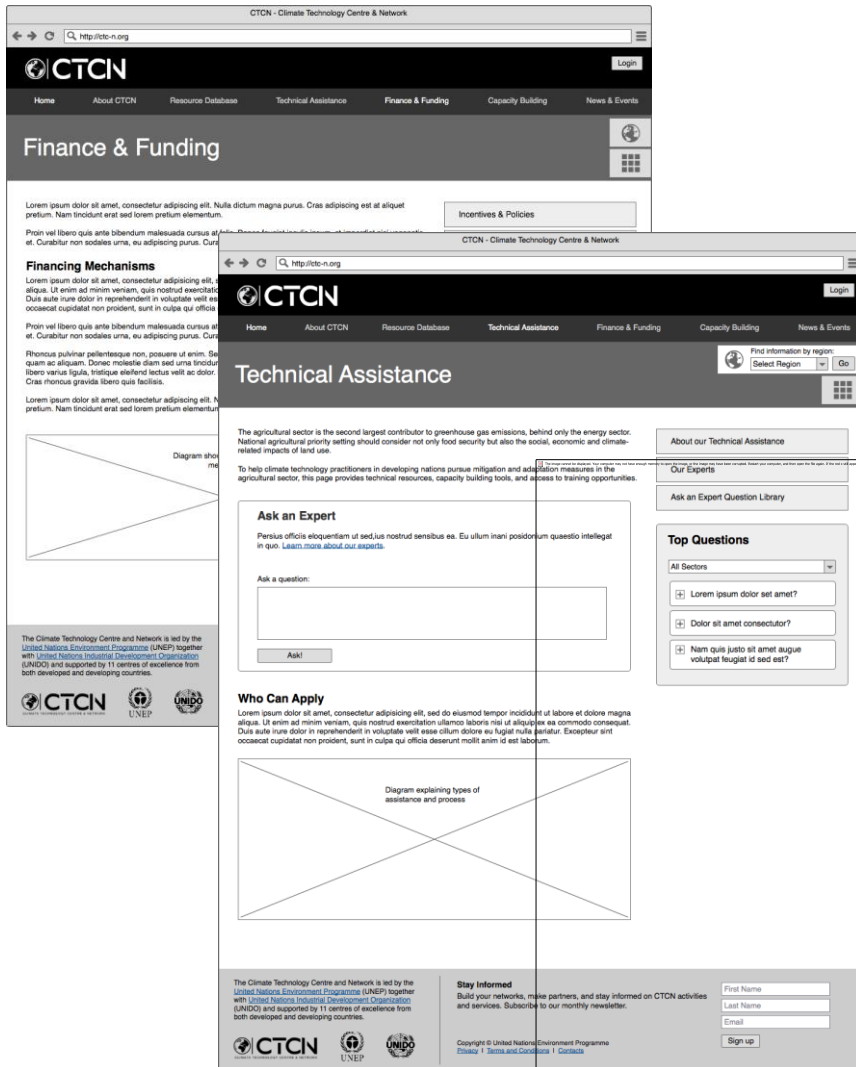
CTCN - Climate Technology Centre & Network

http://ctc-n.org

CTCN

Login

Home | About CTCN | Resource Database | Technical Assistance | Finance & Funding | Capacity Building | News & Events

Finance & Funding

Lorem ipsum dolor sit amet, consectetur adipiscing elit. Nulla dictum magna purus. Cras adipiscing est at aliquet pretium. Nam tincidunt erat sed lorem pretium elementum.

Proin vel libero quis ante bibendum malesuada cursus at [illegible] et. Curabitur non sodales urna, eu adipiscing purus. Cura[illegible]

Incentives & Policies

Financing Mechanisms

Lorem ipsum dolor sit amet, consectetur adipiscing elit, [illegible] aliqua. Ut enim ad minim veniam, quis nostrud exercitati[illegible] Duis aute irure dolor in reprehenderit in voluptate velit es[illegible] occaecat cupidatat non proident, sunt in culpa qui officia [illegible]

Proin vel libero quis ante bibendum malesuada cursus at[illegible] et. Curabitur non sodales urna, eu adipiscing purus. Cura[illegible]

Rhoncus pulvinar pellentesque non, posuere ut enim. Se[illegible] quam ac aliquam. Donec molestie diam sed urna tincidun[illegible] libero varius ligula, tristique eleifend lectus velit ac dolor. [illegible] Cras rhoncus gravida libero quis facilisis.

Lorem ipsum dolor sit amet, consectetur adipiscing elit. N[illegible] pretium. Nam tincidunt erat sed lorem pretium elementun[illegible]

Diagram shou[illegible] me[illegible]

The Climate Technology Centre and Network is led by the United Nations Environment Programme (UNEP) together with United Nations Industrial Development Organization (UNIDO) and supported by 11 centres of excellence from both developed and developing countries.

CTCN UNEP UNIDO

CTCN - Climate Technology Centre & Network

http://ctc-n.org

CTCN

Login

Home | About CTCN | Resource Database | Technical Assistance | Finance & Funding | Capacity Building | News & Events

Technical Assistance

Find information by region:
Select Region
Go

The agricultural sector is the second largest contributor to greenhouse gas emissions, behind only the energy sector. National agricultural priority setting should consider not only food security but also the social, economic and climate-related impacts of land use.

To help climate technology practitioners in developing nations pursue mitigation and adaptation measures in the agricultural sector, this page provides technical resources, capacity building tools, and access to training opportunities.

About our Technical Assistance

Our Experts

Ask an Expert Question Library

Ask an Expert

Persius officiis eloquentiam ut sed,ius nostrud sensibus ea. Eu ullum inani posidonium quaestio intellegat in quo. Learn more about our experts.

Ask a question:

Ask!

Top Questions

All Sectors

Lorem ipsum dolor set amet?

Dolor sit amet consectutor?

Nam quis justo sit amet augue volutpat feugiat id sed est?

Who Can Apply

Lorem ipsum dolor sit amet, consectetur adipisicing elit, sed do eiusmod tempor incididunt ut labore et dolore magna aliqua. Ut enim ad minim veniam, quis nostrud exercitation ullamco laboris nisi ut aliquip ex ea commodo consequat. Duis aute irure dolor in reprehenderit in voluptate velit esse cillum dolore eu fugiat nulla pariatur. Excepteur sint occaecat cupidatat non proident, sunt in culpa qui officia deserunt mollit anim id est laborum.

Diagram explaining types of assistance and process

The Climate Technology Centre and Network is led by the United Nations Environment Programme (UNEP) together with United Nations Industrial Development Organization (UNIDO) and supported by 11 centres of excellence from both developed and developing countries.

CTCN UNEP UNIDO

Stay Informed

Build your networks, make partners, and stay informed on CTCN activities and services. Subscribe to our monthly newsletter.

First Name
Last Name
Email
Sign up

Copyright © United Nations Environment Programme
Privacy | Terms and Conditions | Contacts